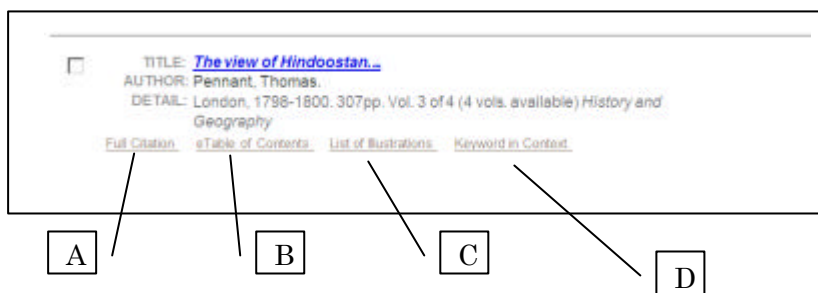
TITLE: *The view of Hindoostan...*
AUTHOR: Pennant, Thomas.
DETAIL: London, 1798-1800. 307pp. Vol. 3 of 4 (4 vols. available) *History and Geography*

Full Citation eTable of Contents List of Illustrations Keyword in Context

A

B

C

D